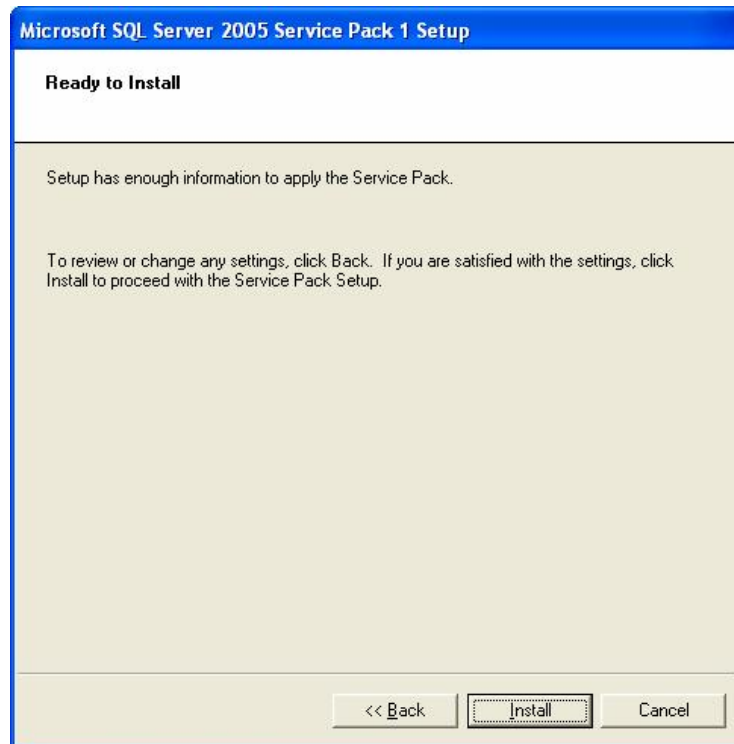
Microsoft SQL Server 2005 Service Pack 1 Setup

Ready to Install

Setup has enough information to apply the Service Pack.

To review or change any settings, click Back. If you are satisfied with the settings, click Install to proceed with the Service Pack Setup.

<< Back
Install
Cancel